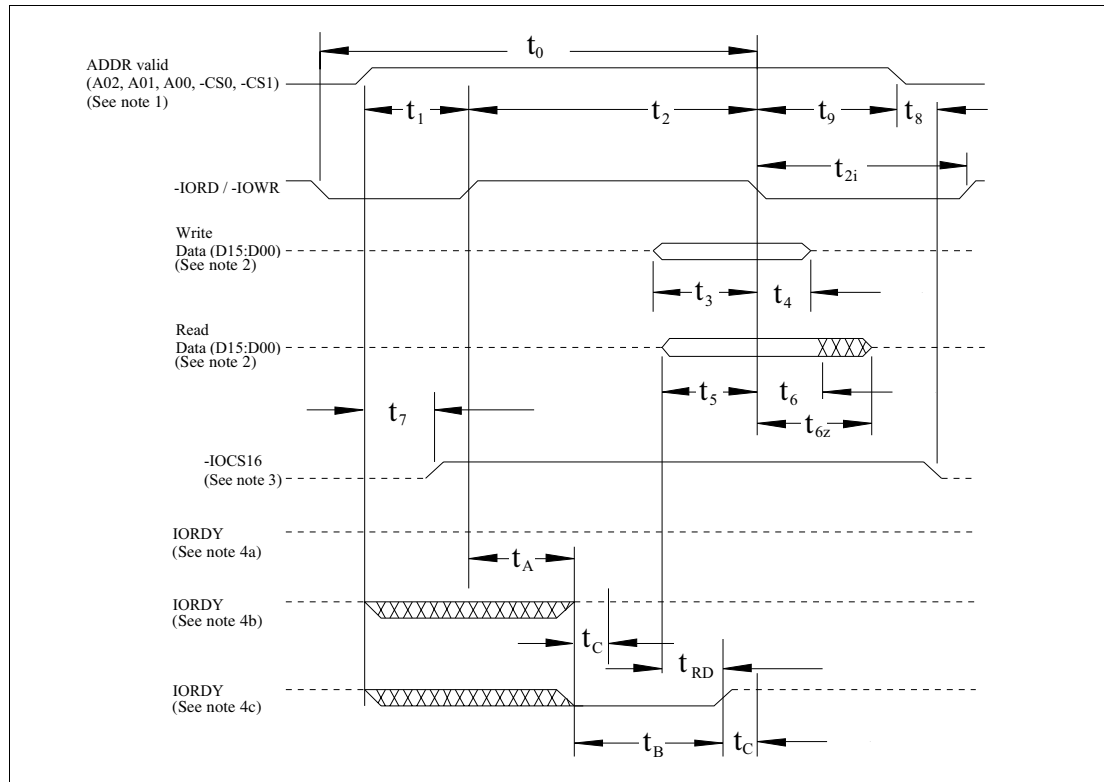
ADDR valid
(A02, A01, A00, -CS0, -CS1)
(See note 1)

$t_0$

$t_1$

$t_2$

$t_9$

$t_8$

-IORD / -IOWR

$t_{2i}$

Write
Data (D15:D00)
(See note 2)

$t_3$

$t_4$

Read
Data (D15:D00)
(See note 2)

$t_5$

$t_6$

$t_{6z}$

$t_7$

-IOCS16
(See note 3)

IORDY
(See note 4a)

$t_A$

IORDY
(See note 4b)

$t_C$

$t_{RD}$

IORDY
(See note 4c)

$t_B$

$t_C$